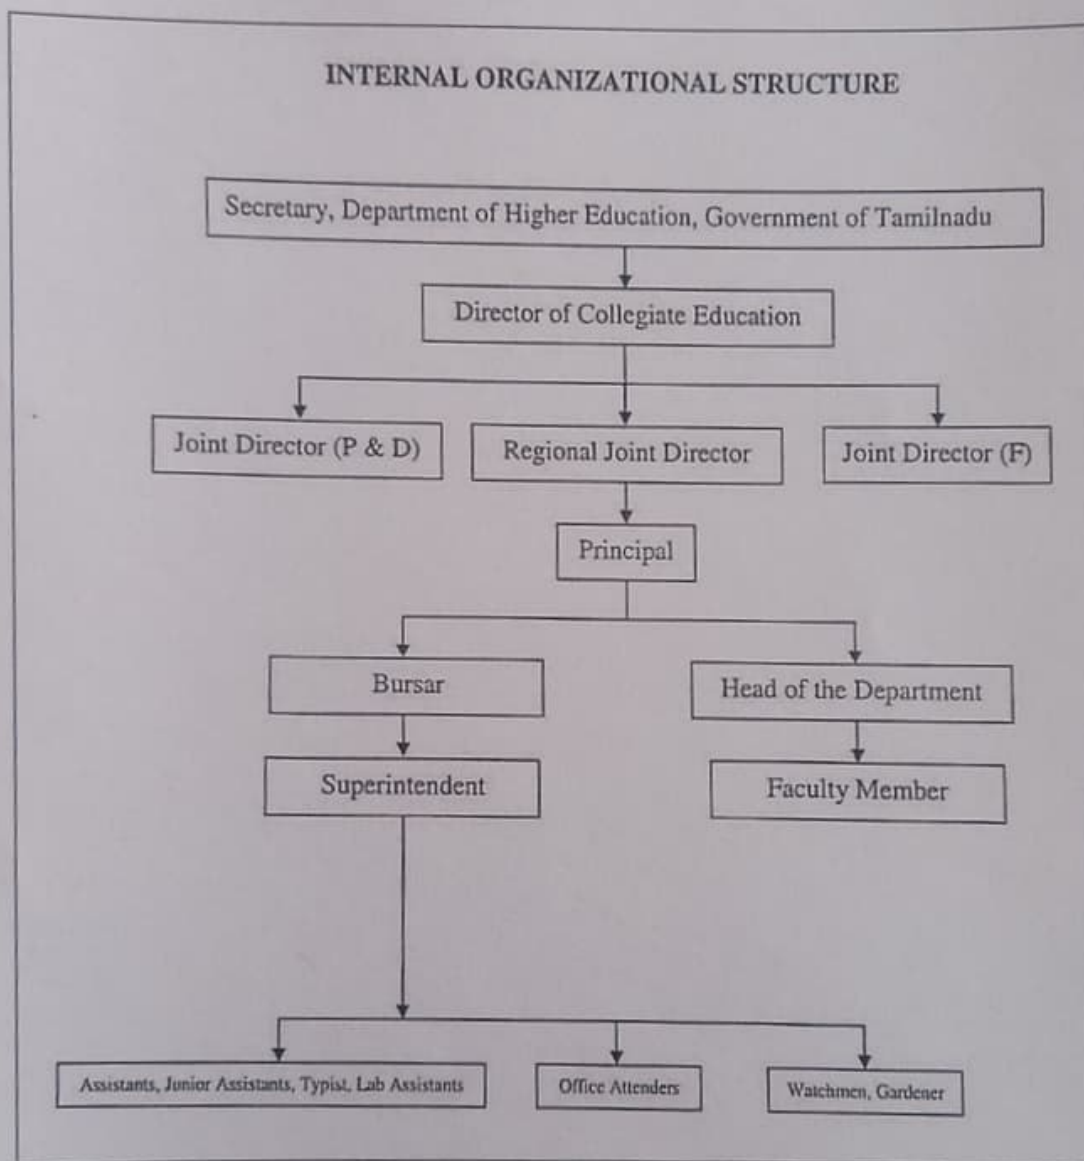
INTERNAL ORGANIZATIONAL STRUCTURE

Secretary, Department of Higher Education, Government of Tamilnadu

Director of Collegiate Education

Joint Director (P & D)

Regional Joint Director

Joint Director (F)

Principal

Bursar

Head of the Department

Superintendent

Faculty Member

Assistants, Junior Assistants, Typist, Lab Assistants

Office Attenders

Watchmen, Gardener